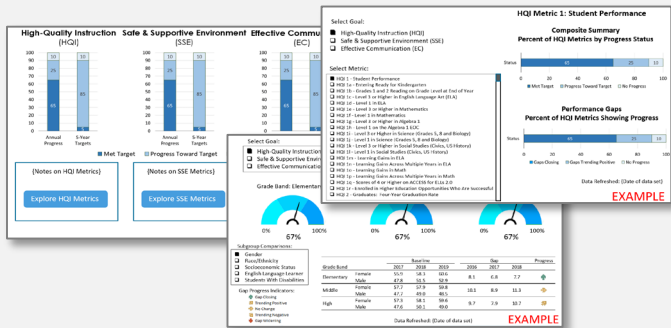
High-Quality Instruction (HQI)

Safe & Supportive Environment (SSE)

Effective Commu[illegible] (EC)

10
10
25
65
Annual Progress
5-Year Targets

10
10
25
65
Annual Progress
5-Year Targets

10
25
65

Met Target
Progress Toward Target

{Notes on HQI Metrics}

Explore HQI Metrics

{Notes on SSE Metrics}

Explore SSE Metrics

Select Goal:
High-Quality Instruction
Safe & Supportive Envir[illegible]
Effective Communicatio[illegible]

Grade Band: Elementary

67%
0% 100%

67%
0% 100%

67%
0% 100%

Subgroup Comparisons:
Gender
Race/Ethnicity
Socioeconomic Status
English Language Learner
Students With Disabilities

Gap Progress Indicators:
Gap Closing
Trending Positive
No Change
Trending Negative
Gap Widening

| Grade Band | | Baseline 2017 | 2018 | 2019 | Gap 2016 | 2017 | 2018 | Progress |
|---|---|---|---|---|---|---|---|---|
| Elementary | Female | 55.1 | 58.3 | 60.6 | | | | |
| | Male | 47.6 | 50.5 | 52.9 | 7.5 | 6.8 | 7.7 | |
| Middle | Female | 57.2 | 57.8 | 58.4 | | | | |
| | Male | 47.1 | 49.6 | 49.7 | 10.1 | 8.9 | 11.3 | |
| High | Female | 57.3 | 58.1 | 59.4 | | | | |
| | Male | 47.6 | 50.8 | 52.1 | 8.7 | 7.9 | 10.7 | |

Data Refreshed: (Date of data set)

EXAMPLE

HQI Metric 1: Student Performance

Select Goal:
High-Quality Instruction (HQI)
Safe & Supportive Environment (SSE)
Effective Communication (EC)

Select Metric:
HQI 1 - Student Performance
HQI 1a - Entering Ready for Kindergarten
HQI 1b - Grades 1 and 2 Reading on Grade Level at End of Year
HQI 1c - Level 3 or Higher in English Language Art (ELA)
HQI 1d - Level 1 in ELA
HQI 1e - Level 3 or Higher in Mathematics
HQI 1f - Level 1 in Mathematics
HQI 1g - Level 4 or Higher in Algebra 1
HQI 1h - Level 1 on the Algebra 1 EOC
HQI 1i - Level 3 or Higher in Science (Grades 5, 8 and Biology)
HQI 1j - Level 1 in Science (Grades 5, 8 and Biology)
HQI 1k - Level 3 or Higher in Social Studies (Civics, US History)
HQI 1l - Level 1 in Social Studies (Civics, US History)
HQI 1m - Learning Gains in ELA
HQI 1n - Learning Gains Across Multiple Years in ELA
HQI 1o - Learning Gains in Math
HQI 1p - Learning Gains Across Multiple Years in Math
HQI 1q - Scores of 4 or Higher on ACCESS for ELLs 2.0
HQI 2 - Enrolled in Higher Education Opportunities Who Are Successful
HQI 2 - Graduation: Four Year Graduation Rate

Composite Summary
Percent of HQI Metrics by Progress Status

Status
45
10
Met Target
Progress Toward Target
No Progress

Performance Gaps
Percent of HQI Metrics Showing Progress

Status
45
10
Gaps Closing
Gaps Trending Positive
No Progress

Data Refreshed: (Date of data set)

EXAMPLE